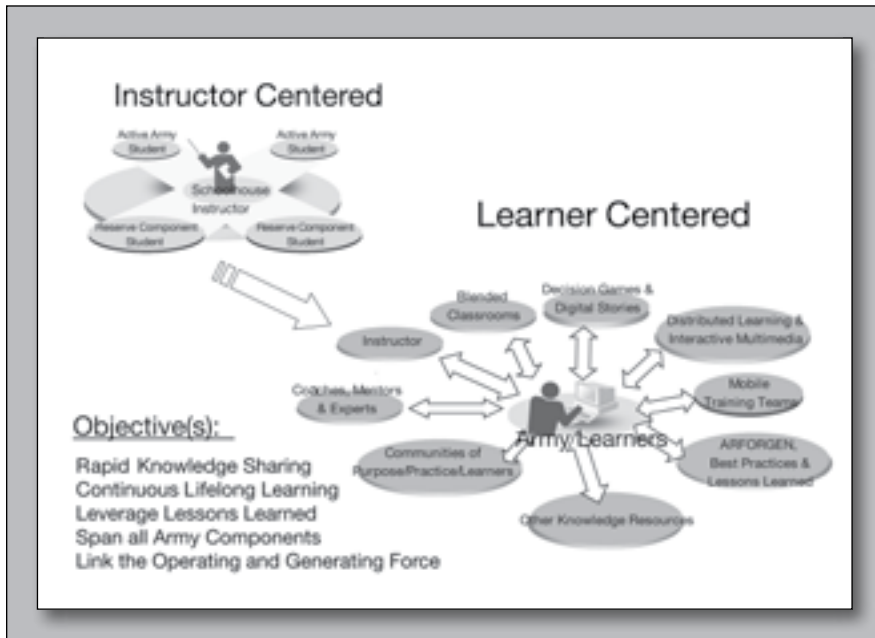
Instructor Centered

Active Army Student

Active Army Student

Schoolhouse Instructor

Reserve Component Student

Reserve Component Student

Learner Centered

Instructor

Blended Classrooms

Decision Games & Digital Stories

Distributed Learning & Interactive Multimedia

Coaches, Mentors & Experts

Mobile Training Teams

Army Learners

Communities of Purpose/Practice/Learners

ARFORGEN, Best Practices & Lessons Learned

Other Knowledge Resources

Objective(s):

Rapid Knowledge Sharing
Continuous Lifelong Learning
Leverage Lessons Learned
Span all Army Components
Link the Operating and Generating Force